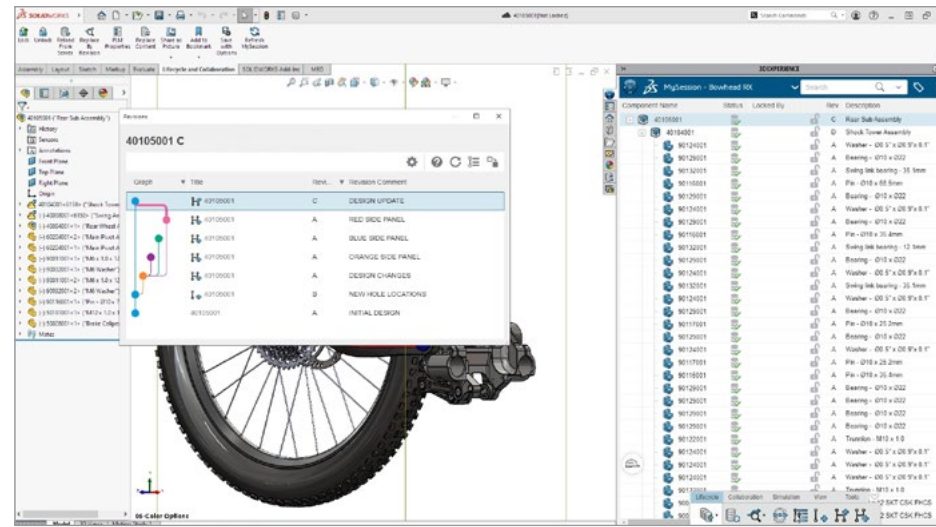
SOLIDWORKS

40105001 [Not Locked]

Search Commands

Lock Unlock Reload From Server Replace By Revision PLM Properties Replace Content Share as Picture Add to Bookmark Save with Options Refresh MySession

Assembly Layout Sketch Markup Evaluate Lifecycle and Collaboration SOLIDWORKS Add-Ins MBD

40105001 (Rear Sub Assembly)
History
Sensors
Annotations
Front Plane
Top Plane
Right Plane
Origin

Revisions

40105001 C

| Graph | Title | Revi... | Revision Comment |
|---|---|---|---|
| | 40105001 | C | DESIGN UPDATE |
| | 40105001 | A | RED SIDE PANEL |
| | 40105001 | A | BLUE SIDE PANEL |
| | 40105001 | A | ORANGE SIDE PANEL |
| | 40105001 | A | DESIGN CHANGES |
| | 40105001 | B | NEW HOLE LOCATIONS |
| | 40105001 | A | INITIAL DESIGN |

3DEXPERIENCE

MySession - Bowhead RX

Search

| Component Name | Status | Locked By | Rev | Description |
|---|---|---|---|---|
| 40105001 | | | C | Rear Sub Assembly |
| 40184001 | | | D | Shock Tower Assembly |
| 90124001 | | | A | Washer - Ø5.5" x Ø8.9" x 0.1" |
| 90129001 | | | A | Bearing - Ø10 x Ø22 |
| 90132001 | | | A | Swing link bearing - 35.5mm |
| 90116001 | | | A | Pin - Ø10 x 68.5mm |
| 90129001 | | | A | Bearing - Ø10 x Ø22 |
| 90124001 | | | A | Washer - Ø5.5" x Ø8.9" x 0.1" |
| 90129001 | | | A | Bearing - Ø10 x Ø22 |
| 90116001 | | | A | Pin - Ø18 x 35.4mm |
| 90132001 | | | A | Swing link bearing - 12.5mm |
| 90129001 | | | A | Bearing - Ø10 x Ø22 |
| 90129001 | | | A | Bearing - Ø10 x Ø22 |
| 90132001 | | | A | Swing link bearing - 35.5mm |
| 90124001 | | | A | Washer - Ø5.5" x Ø8.9" x 0.1" |
| 90129001 | | | A | Bearing - Ø10 x Ø22 |
| 90117001 | | | A | Pin - Ø10 x 25.2mm |
| 90129001 | | | A | Bearing - Ø10 x Ø22 |
| 90124001 | | | A | Washer - Ø5.5" x Ø8.9" x 0.1" |
| 90117001 | | | A | Pin - Ø18 x 25.2mm |
| 90116001 | | | A | Pin - Ø18 x 35.4mm |
| 90129001 | | | A | Bearing - Ø10 x Ø22 |
| 90129001 | | | A | Bearing - Ø10 x Ø22 |
| 90129001 | | | A | Bearing - Ø10 x Ø22 |
| 90129001 | | | A | Bearing - Ø10 x Ø22 |
| 90122001 | | | A | Trunnion - M10 x 1.0 |
| 90124001 | | | A | Washer - Ø5.5" x Ø8.9" x 0.1" |
| 90124001 | | | A | Washer - Ø5.5" x Ø8.9" x 0.1" |

06-Color Options

Lifecycle Collaboration Simulation View Tools

2 SKT CSK FHCS
2 SKT CSK FHCS

Model 3D Views Motion Study 1